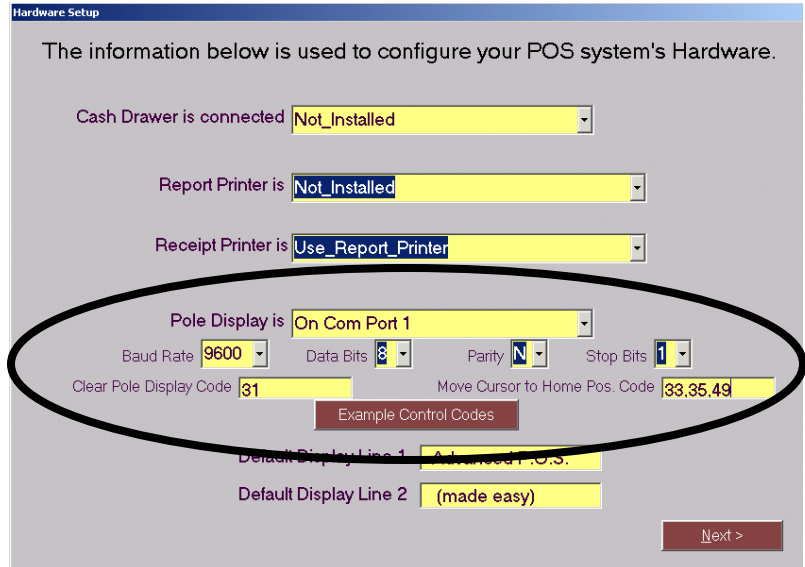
Hardware Setup

The information below is used to configure your POS system's Hardware.

Cash Drawer is connected Not_Installed

Report Printer is Not_Installed

Receipt Printer is Use_Report_Printer

Pole Display is On Com Port 1

Baud Rate 9600 Data Bits 8 Parity N Stop Bits 1

Clear Pole Display Code 31 Move Cursor to Home Pos. Code 33,35,49

Example Control Codes

Default Display Line 1 Advanced P.O.S.

Default Display Line 2 (made easy)

Next >